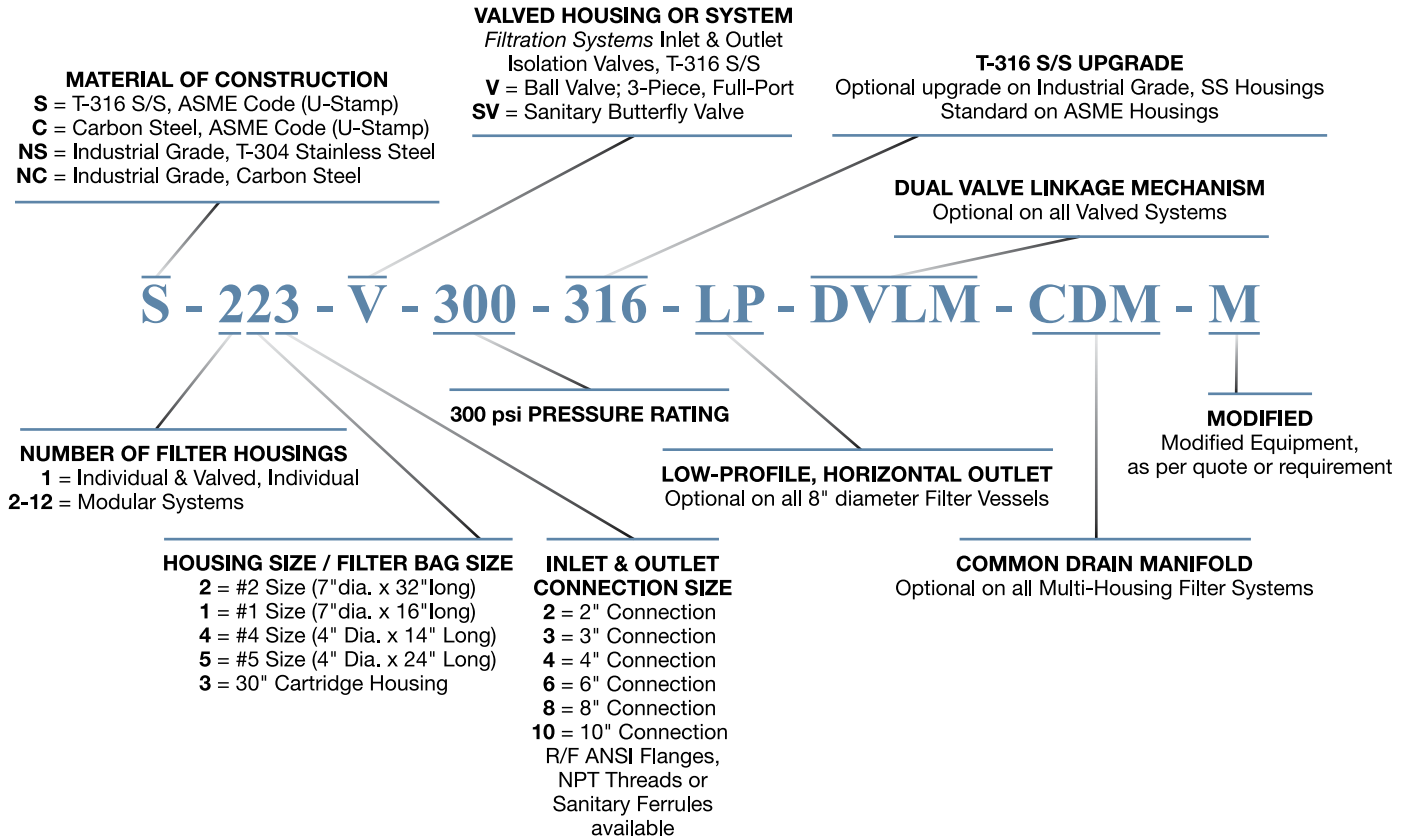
VALVED HOUSING OR SYSTEM
Filtration Systems Inlet & Outlet Isolation Valves, T-316 S/S
**V** = Ball Valve; 3-Piece, Full-Port
**SV** = Sanitary Butterfly Valve

MATERIAL OF CONSTRUCTION
**S** = T-316 S/S, ASME Code (U-Stamp)
**C** = Carbon Steel, ASME Code (U-Stamp)
**NS** = Industrial Grade, T-304 Stainless Steel
**NC** = Industrial Grade, Carbon Steel

T-316 S/S UPGRADE
Optional upgrade on Industrial Grade, SS Housings
Standard on ASME Housings

DUAL VALVE LINKAGE MECHANISM
Optional on all Valved Systems

S - 223 - V - 300 - 316 - LP - DVLM - CDM - M

300 psi PRESSURE RATING

NUMBER OF FILTER HOUSINGS
**1** = Individual & Valved, Individual
**2-12** = Modular Systems

MODIFIED
Modified Equipment, as per quote or requirement

LOW-PROFILE, HORIZONTAL OUTLET
Optional on all 8" diameter Filter Vessels

HOUSING SIZE / FILTER BAG SIZE
**2** = #2 Size (7"dia. x 32"long)
**1** = #1 Size (7"dia. x 16"long)
**4** = #4 Size (4" Dia. x 14" Long)
**5** = #5 Size (4" Dia. x 24" Long)
**3** = 30" Cartridge Housing

INLET & OUTLET CONNECTION SIZE
**2** = 2" Connection
**3** = 3" Connection
**4** = 4" Connection
**6** = 6" Connection
**8** = 8" Connection
**10** = 10" Connection
R/F ANSI Flanges, NPT Threads or Sanitary Ferrules available

COMMON DRAIN MANIFOLD
Optional on all Multi-Housing Filter Systems